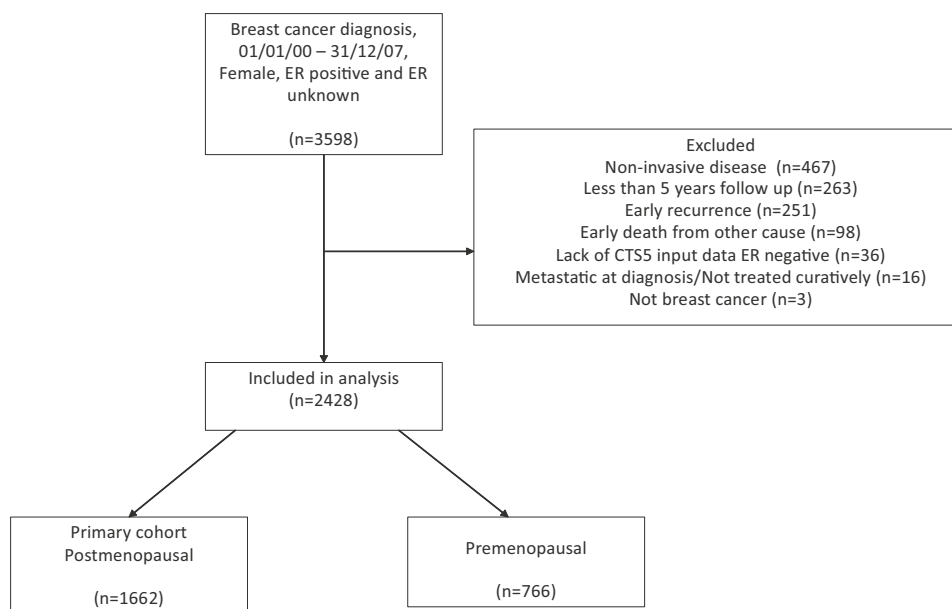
Breast cancer diagnosis, 01/01/00 – 31/12/07, Female, ER positive and ER unknown

(n=3598)

Excluded
Non-invasive disease (n=467)
Less than 5 years follow up (n=263)
Early recurrence (n=251)
Early death from other cause (n=98)
Lack of CTS5 input data ER negative (n=36)
Metastatic at diagnosis/Not treated curatively (n=16)
Not breast cancer (n=3)

Included in analysis
(n=2428)

Primary cohort
Postmenopausal

(n=1662)

Premenopausal

(n=766)